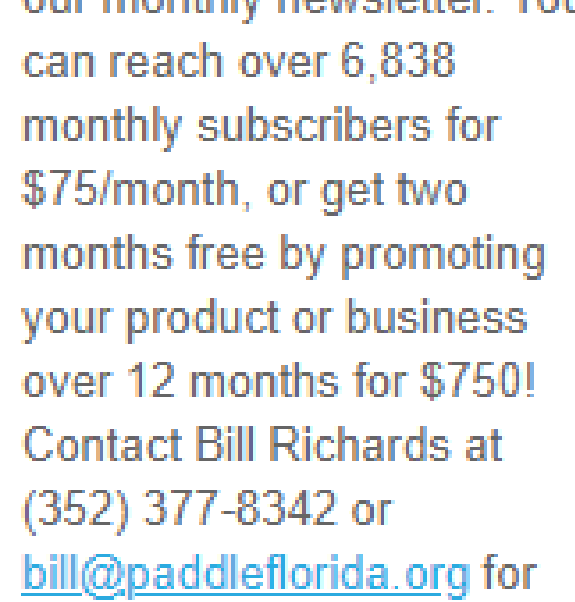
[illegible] can reach over 6,838 monthly subscribers for \$75/month, or get two months free by promoting your product or business over 12 months for \$750! Contact Bill Richards at (352) 377-8342 or bill@paddleflorida.org for